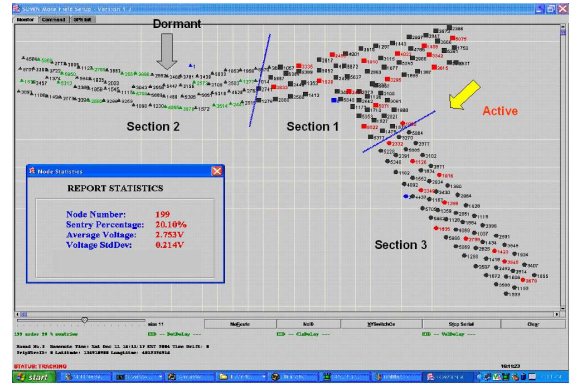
Dormant

Active

Section 2

Section 1

Section 3

Node Statistics

REPORT STATISTICS

Node Number: 199
Sentry Percentage: 20.10%
Average Voltage: 2.753V
Voltage StdDev: 0.214V

Monitor Command

STATUS: TRACKING

start